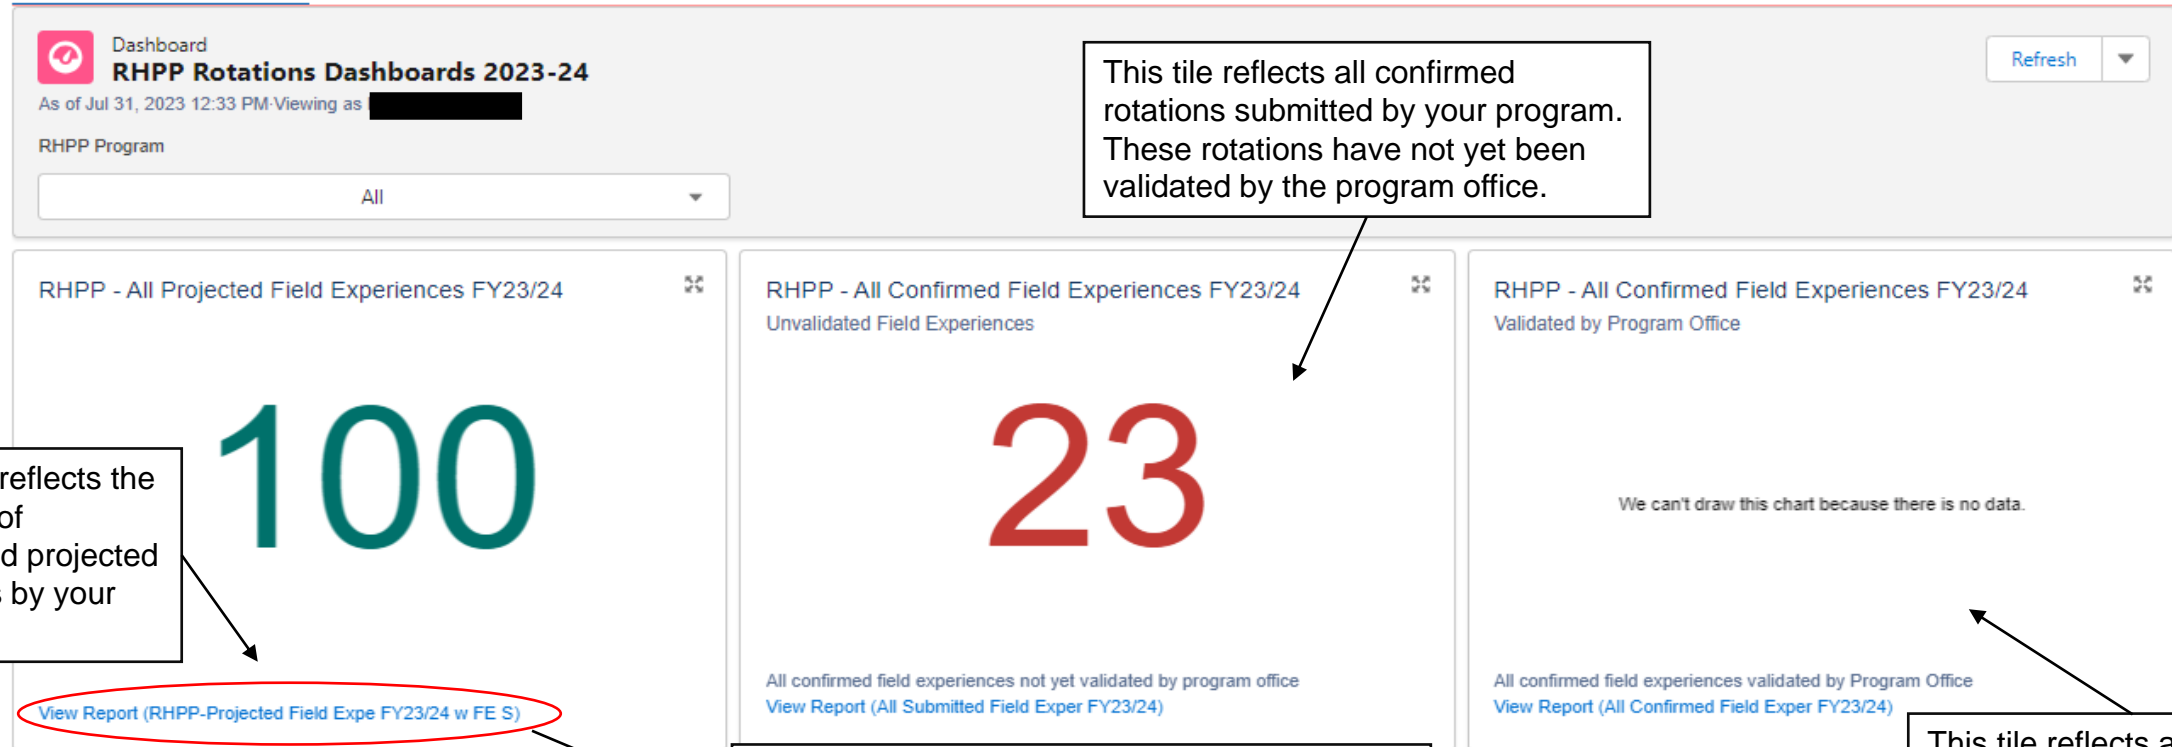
Dashboard
RHPP Rotations Dashboards 2023-24
As of Jul 31, 2023 12:33 PM·Viewing as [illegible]

RHPP Program

All

This tile reflects all confirmed rotations submitted by your program. These rotations have not yet been validated by the program office.

Refresh

RHPP - All Projected Field Experiences FY23/24

100

reflects the of d projected by your

View Report (RHPP-Projected Field Expe FY23/24 w FE S)

RHPP - All Confirmed Field Experiences FY23/24
Unvalidated Field Experiences

23

All confirmed field experiences not yet validated by program office
View Report (All Submitted Field Exper FY23/24)

RHPP - All Confirmed Field Experiences FY23/24
Validated by Program Office

We can't draw this chart because there is no data.

All confirmed field experiences validated by Program Office
View Report (All Confirmed Field Exper FY23/24)

This tile reflects a